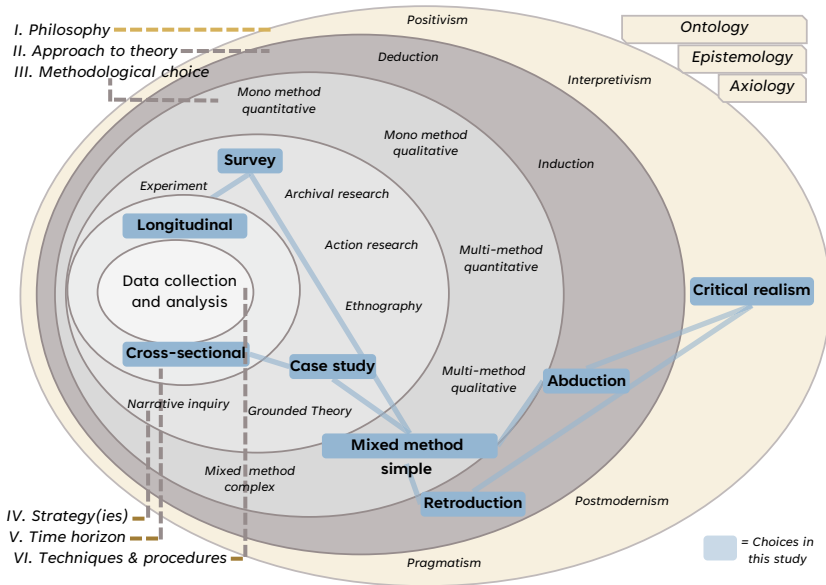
I. Philosophy
II. Approach to theory
III. Methodological choice

Positivism

Ontology
Epistemology
Axiology

Deduction
Interpretivism
Mono method quantitative
Mono method qualitative
Induction
Survey
Experiment
Archival research
Longitudinal
Action research
Multi-method quantitative
Data collection and analysis
Ethnography
Critical realism
Cross-sectional
Case study
Multi-method qualitative
Abduction
Narrative inquiry
Grounded Theory
Mixed method simple
Mixed method complex
Retroduction
Postmodernism

IV. Strategy(ies)
V. Time horizon
VI. Techniques & procedures

Pragmatism

= Choices in this study